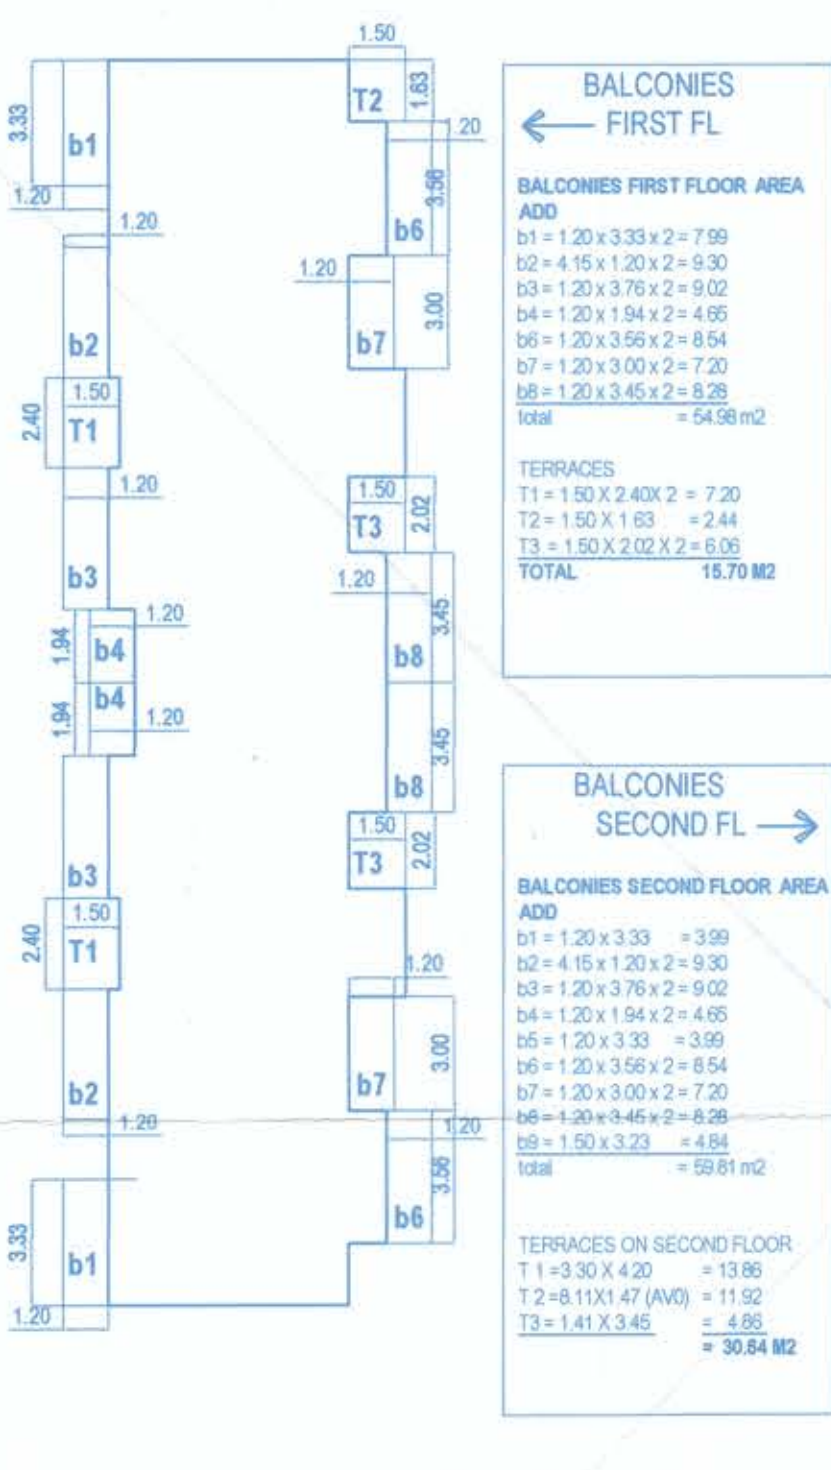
3.33
b1
1.20
1.20
b2
1.50
2.40
T1
1.20
b3
1.20
1.94
b4
1.94
b4
1.20
b3
1.50
2.40
T1
b2
1.20
3.33
b1
1.20

1.50
T2
1.63
1.20
3.56
b6
1.20
b7
3.00
1.50
T3
2.02
1.20
3.45
b8
3.45
b8
1.50
T3
2.02
1.20
b7
3.00
1.20
3.56
b6

BALCONIES
← FIRST FL

BALCONIES FIRST FLOOR AREA ADD
b1 = 1.20 x 3.33 x 2 = 7.99
b2 = 4.15 x 1.20 x 2 = 9.30
b3 = 1.20 x 3.76 x 2 = 9.02
b4 = 1.20 x 1.94 x 2 = 4.65
b6 = 1.20 x 3.56 x 2 = 8.54
b7 = 1.20 x 3.00 x 2 = 7.20
b8 = 1.20 x 3.45 x 2 = 8.28
total = 54.98 m2

TERRACES
T1 = 1.50 X 2.40X 2 = 7.20
T2 = 1.50 X 1.63 = 2.44
T3 = 1.50 X 2.02 X 2 = 6.06
TOTAL 15.70 M2

BALCONIES
SECOND FL →

BALCONIES SECOND FLOOR AREA ADD
b1 = 1.20 x 3.33 = 3.99
b2 = 4.15 x 1.20 x 2 = 9.30
b3 = 1.20 x 3.76 x 2 = 9.02
b4 = 1.20 x 1.94 x 2 = 4.65
b5 = 1.20 x 3.33 = 3.99
b6 = 1.20 x 3.56 x 2 = 8.54
b7 = 1.20 x 3.00 x 2 = 7.20
b8 = 1.20 x 3.45 x 2 = 8.28
b9 = 1.50 x 3.23 = 4.84
total = 59.81 m2

TERRACES ON SECOND FLOOR
T 1 =3.30 X 4.20 = 13.86
T 2 =8.11X1.47 (AV0) = 11.92
T3 = 1.41 X 3.45 = 4.86
= 30.64 M2